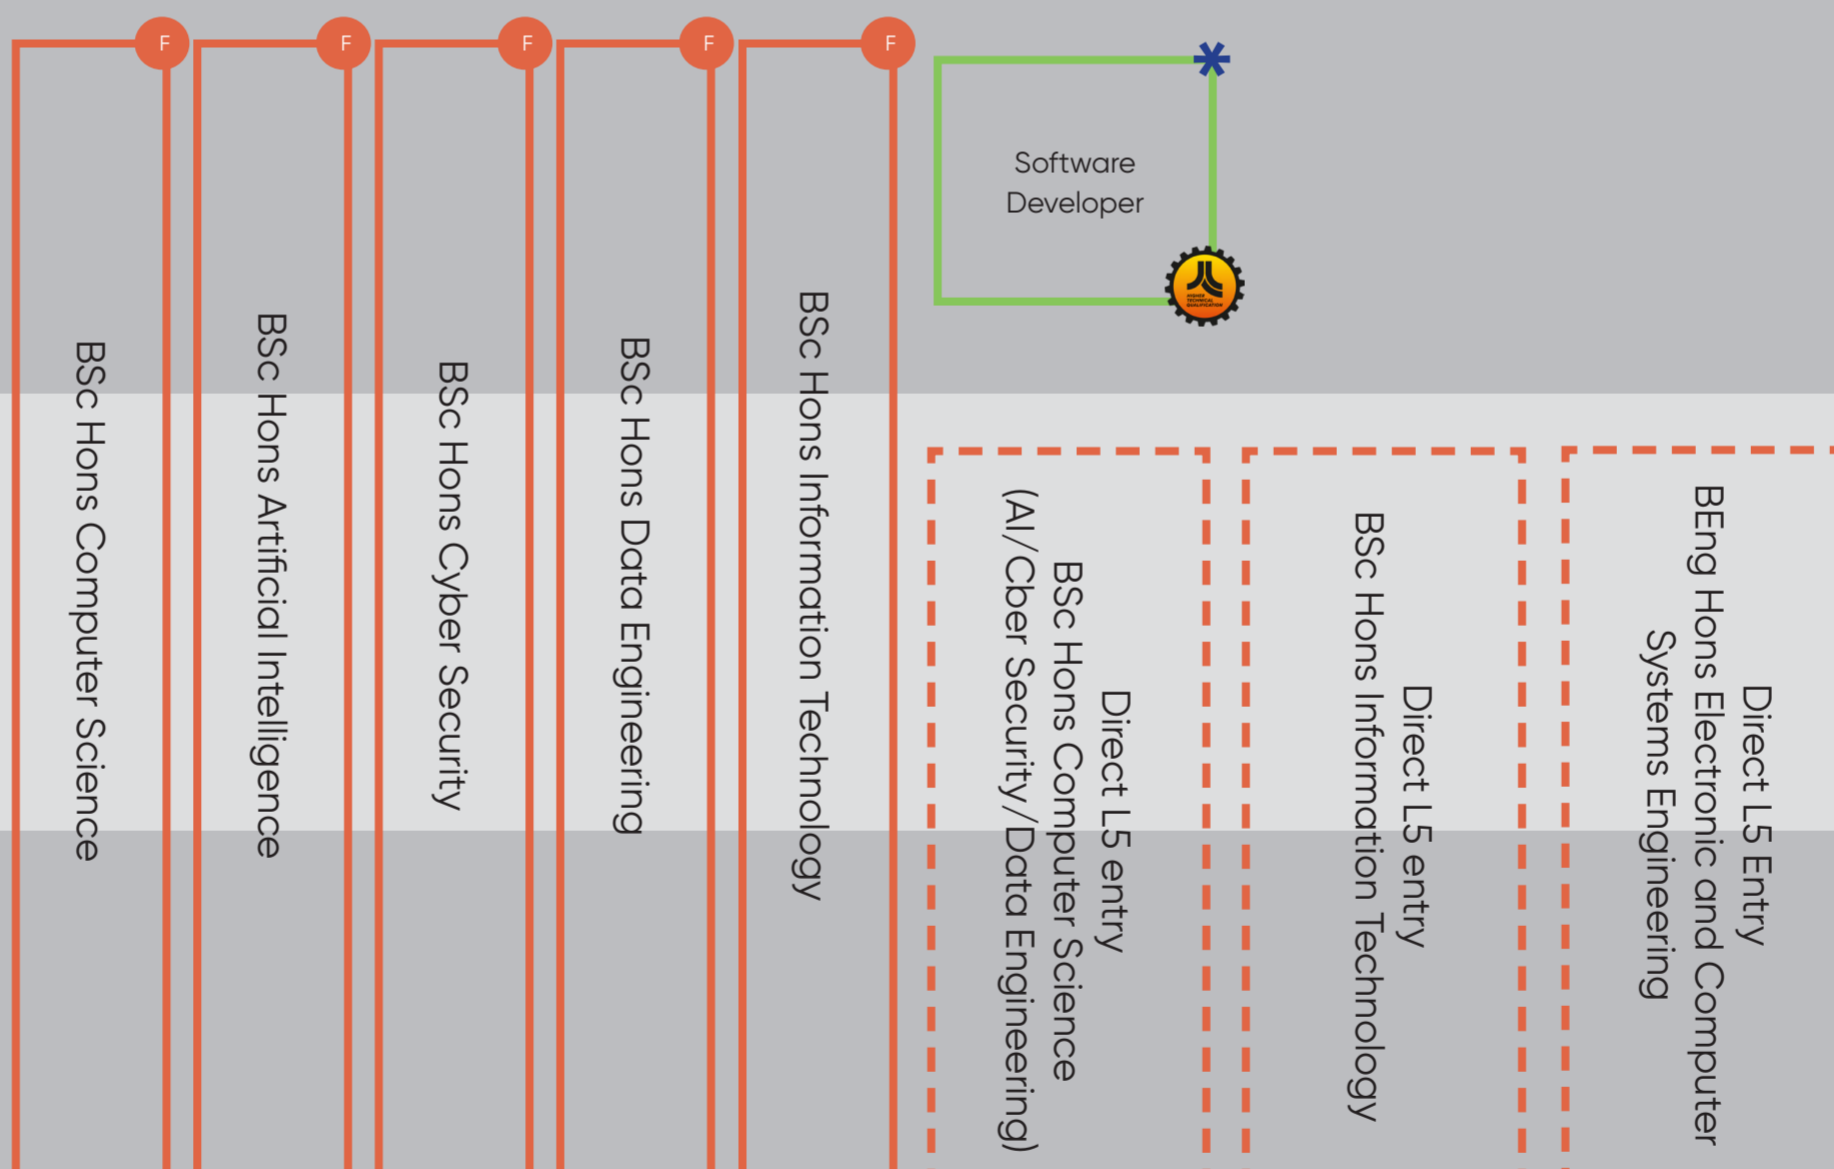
F F F F F

Software Developer

BSc Hons Computer Science

BSc Hons Artificial Intelligence

BSc Hons Cyber Security

BSc Hons Data Engineering

BSc Hons Information Technology

Direct L5 entry BSc Hons Computer Science (AI/Cber Security/Data Engineering)

Direct L5 entry BSc Hons Information Technology

Direct L5 Entry BEng Hons Electronic and Computer Systems Engineering